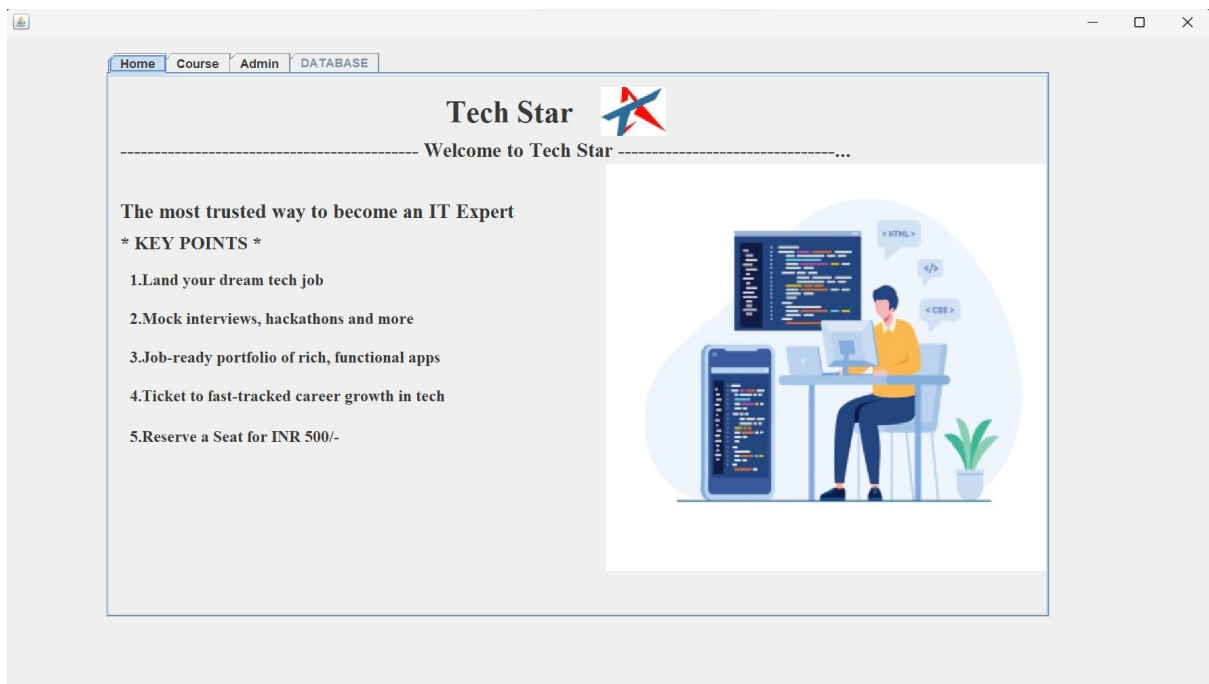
Home Course Admin DATABASE

Tech Star

------------------------------------------- Welcome to Tech Star --------------------------------...

The most trusted way to become an IT Expert

* KEY POINTS *

1.Land your dream tech job

2.Mock interviews, hackathons and more

3.Job-ready portfolio of rich, functional apps

4.Ticket to fast-tracked career growth in tech

5.Reserve a Seat for INR 500/-

< HTML >

</>

< CSS >